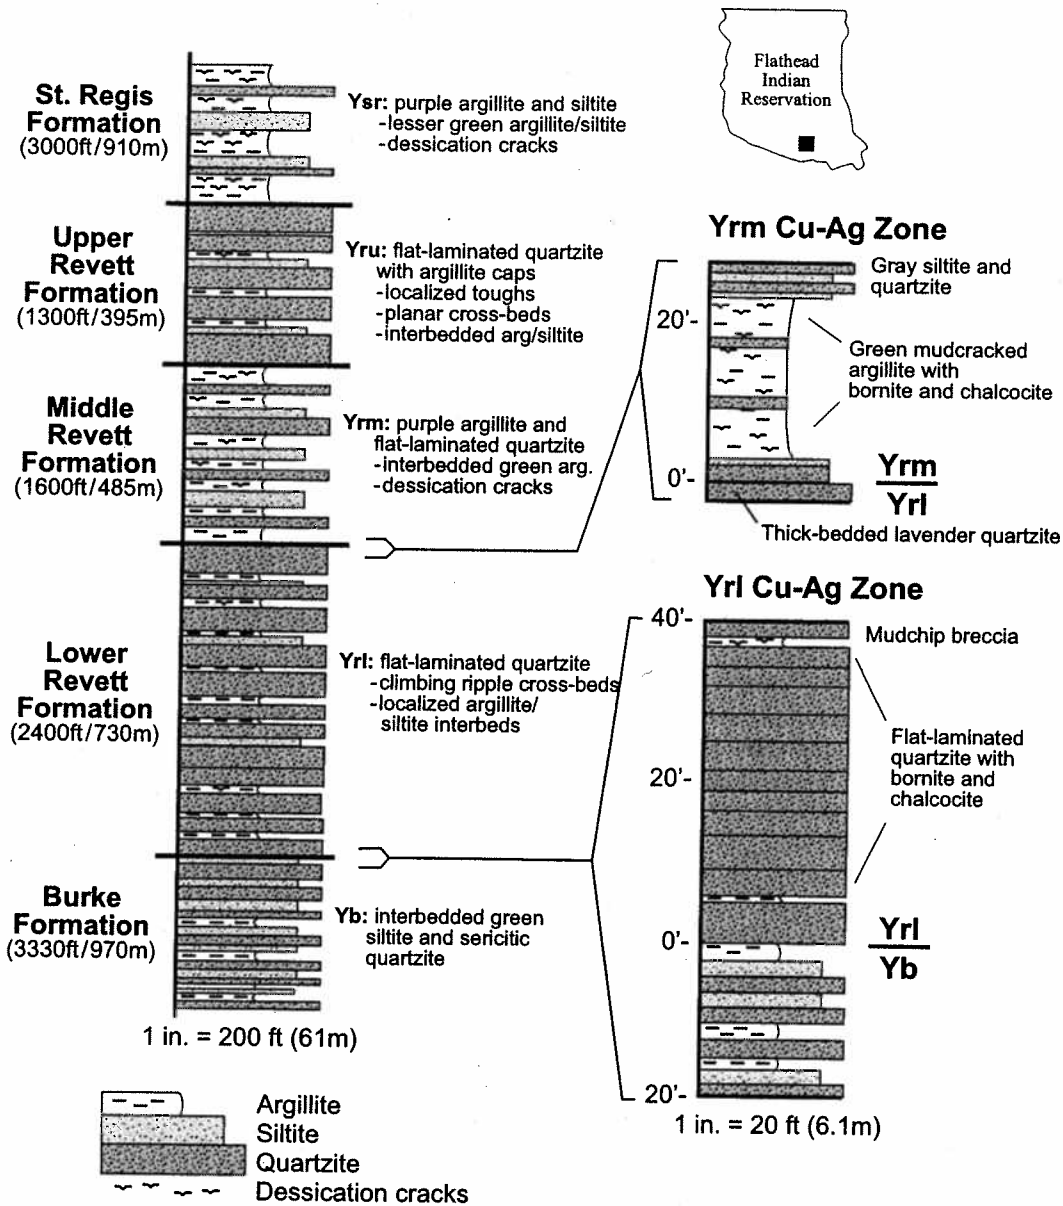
Flathead Indian Reservation

St. Regis Formation (3000ft/910m)

Ysr: purple argillite and siltite
-lesser green argillite/siltite
-dessication cracks

Upper Revett Formation (1300ft/395m)

Yru: flat-laminated quartzite with argillite caps
-localized toughs
-planar cross-beds
-interbedded arg/siltite

Middle Revett Formation (1600ft/485m)

Yrm: purple argillite and flat-laminated quartzite
-interbedded green arg.
-dessication cracks

Lower Revett Formation (2400ft/730m)

Yrl: flat-laminated quartzite
-climbing ripple cross-beds
-localized argillite/siltite interbeds

Burke Formation (3330ft/970m)

Yb: interbedded green siltite and sericitic quartzite

1 in. = 200 ft (61m)

Argillite
Siltite
Quartzite
Dessication cracks

Yrm Cu-Ag Zone

20'-
0'-

Gray siltite and quartzite

Green mudcracked argillite with bornite and chalcocite

$\frac{Yrm}{Yrl}$

Thick-bedded lavender quartzite

Yrl Cu-Ag Zone

40'-
20'-
0'-
20'-

Mudchip breccia

Flat-laminated quartzite with bornite and chalcocite

$\frac{Yrl}{Yb}$

1 in. = 20 ft (6.1m)